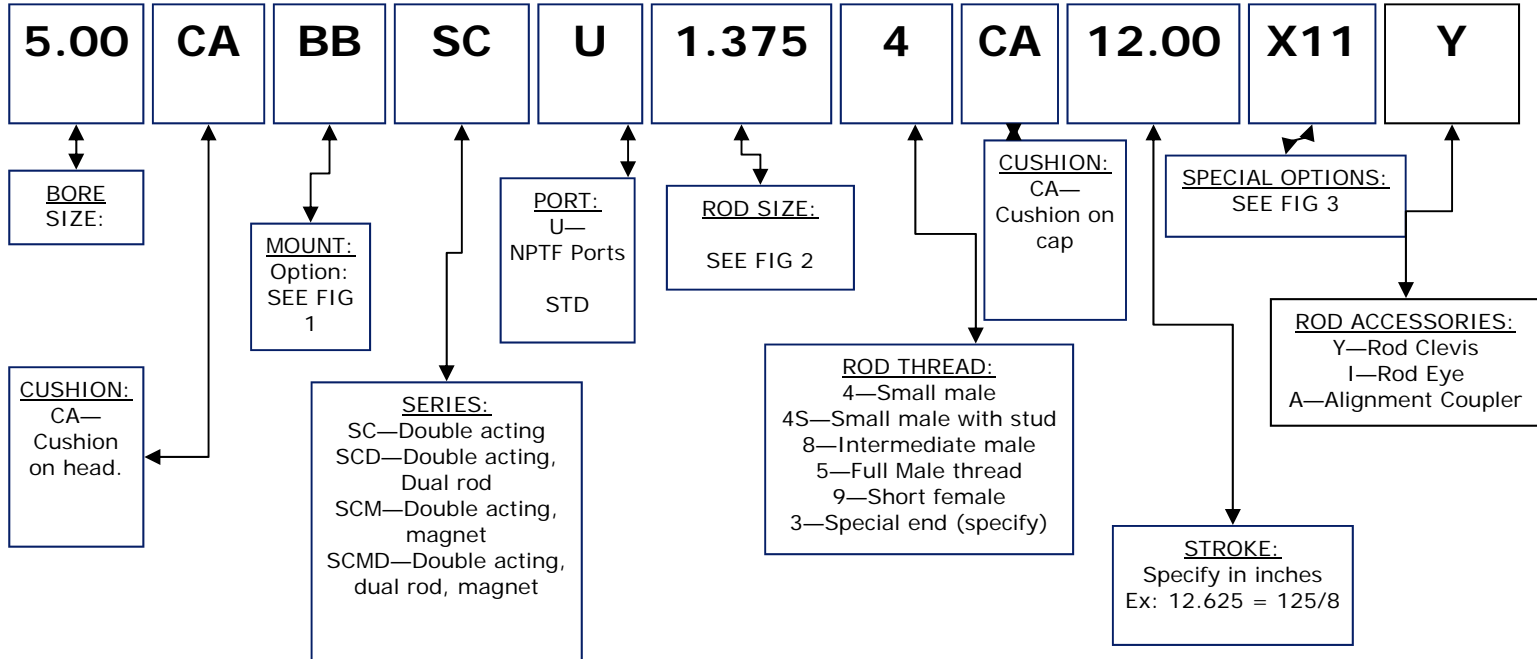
5.00 CA BB SC U 1.375 4 CA 12.00 X11 Y

BORE SIZE:

CUSHION:
CA—
Cushion on head.

MOUNT:
Option:
SEE FIG 1

SERIES:
SC—Double acting
SCD—Double acting, Dual rod
SCM—Double acting, magnet
SCMD—Double acting, dual rod, magnet

PORT:
U—
NPTF Ports

STD

ROD SIZE:

SEE FIG 2

ROD THREAD:
4—Small male
4S—Small male with stud
8—Intermediate male
5—Full Male thread
9—Short female
3—Special end (specify)

CUSHION:
CA—
Cushion on cap

STROKE:
Specify in inches
Ex: 12.625 = 125/8

SPECIAL OPTIONS:
SEE FIG 3

ROD ACCESSORIES:
Y—Rod Clevis
I—Rod Eye
A—Alignment Coupler